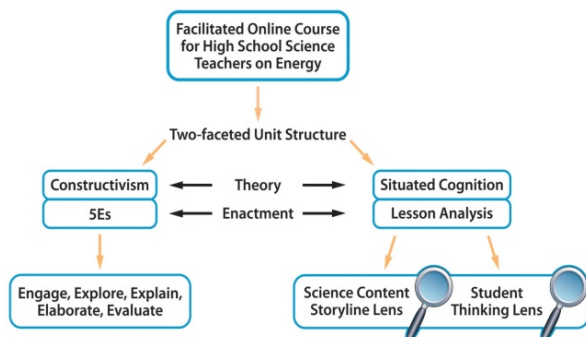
Facilitated Online Course for High School Science Teachers on Energy

Two-faceted Unit Structure

Constructivism

Theory

Situated Cognition

5Es

Enactment

Lesson Analysis

Engage, Explore, Explain, Elaborate, Evaluate

Science Content Storyline Lens

Student Thinking Lens